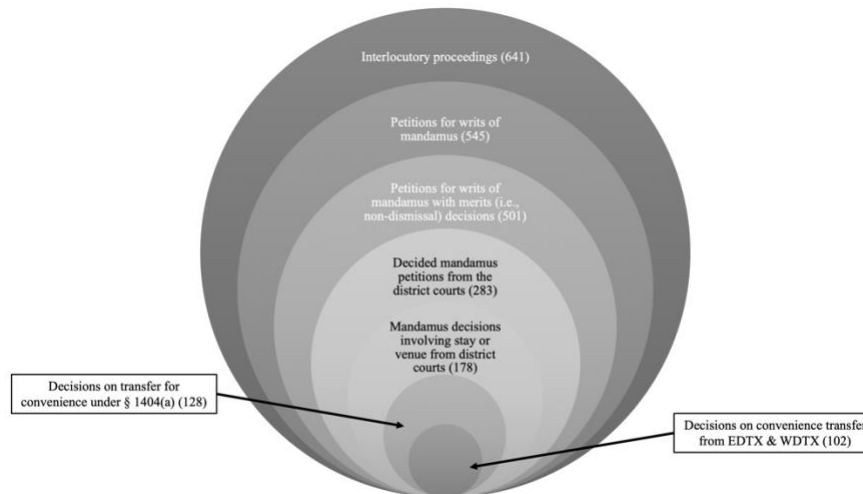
Interlocutory proceedings (641)

Petitions for writs of mandamus (545)

Petitions for writs of mandamus with merits (i.e., non-dismissal) decisions) (501)

Decided mandamus petitions from the district courts (283)

Mandamus decisions involving stay or venue from district courts (178)

Decisions on transfer for convenience under § 1404(a) (128)

Decisions on convenience transfer from EDTX & WDTX (102)